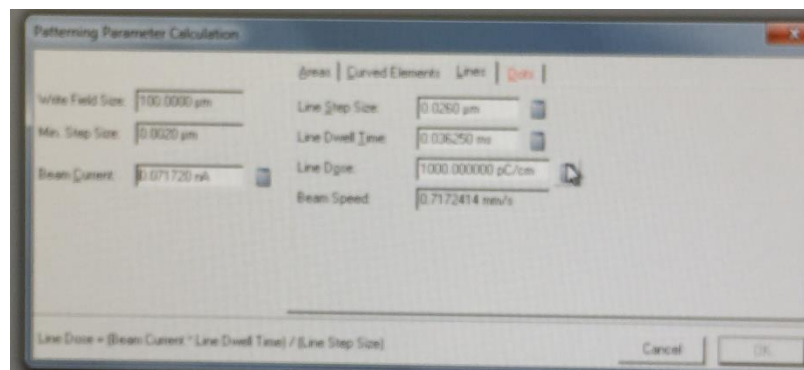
Patterning Parameter Calculation

Write Field Size: 100.0000 µm

Min. Step Size: 0.0020 µm

Beam Current: 0.071720 nA

Areas | Curved Elements | Lines | Dots |

Line Step Size: 0.0260 µm

Line Dwell Time: 0.036250 ms

Line Dose: 1000.000000 pC/cm

Beam Speed: 0.7172414 mm/s

Line Dose = (Beam Current * Line Dwell Time) / (Line Step Size)

Cancel

OK